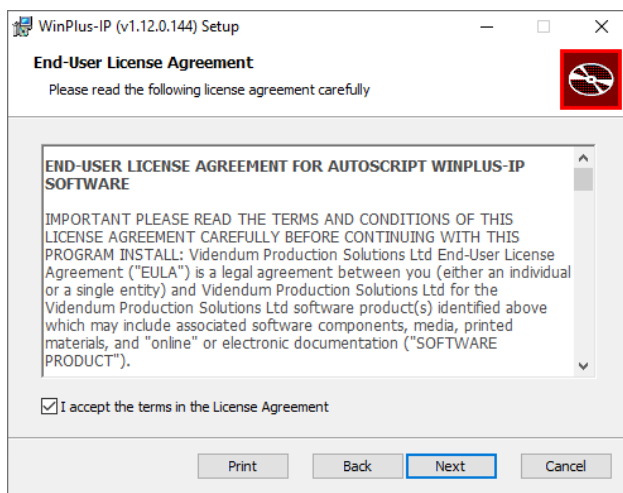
WinPlus-IP (v1.12.0.144) Setup

End-User License Agreement

Please read the following license agreement carefully

END-USER LICENSE AGREEMENT FOR AUTOSCRIPT WINPLUS-IP SOFTWARE

IMPORTANT PLEASE READ THE TERMS AND CONDITIONS OF THIS LICENSE AGREEMENT CAREFULLY BEFORE CONTINUING WITH THIS PROGRAM INSTALL: Videndum Production Solutions Ltd End-User License Agreement ("EULA") is a legal agreement between you (either an individual or a single entity) and Videndum Production Solutions Ltd for the Videndum Production Solutions Ltd software product(s) identified above which may include associated software components, media, printed materials, and "online" or electronic documentation ("SOFTWARE PRODUCT").

I accept the terms in the License Agreement

Print Back Next Cancel